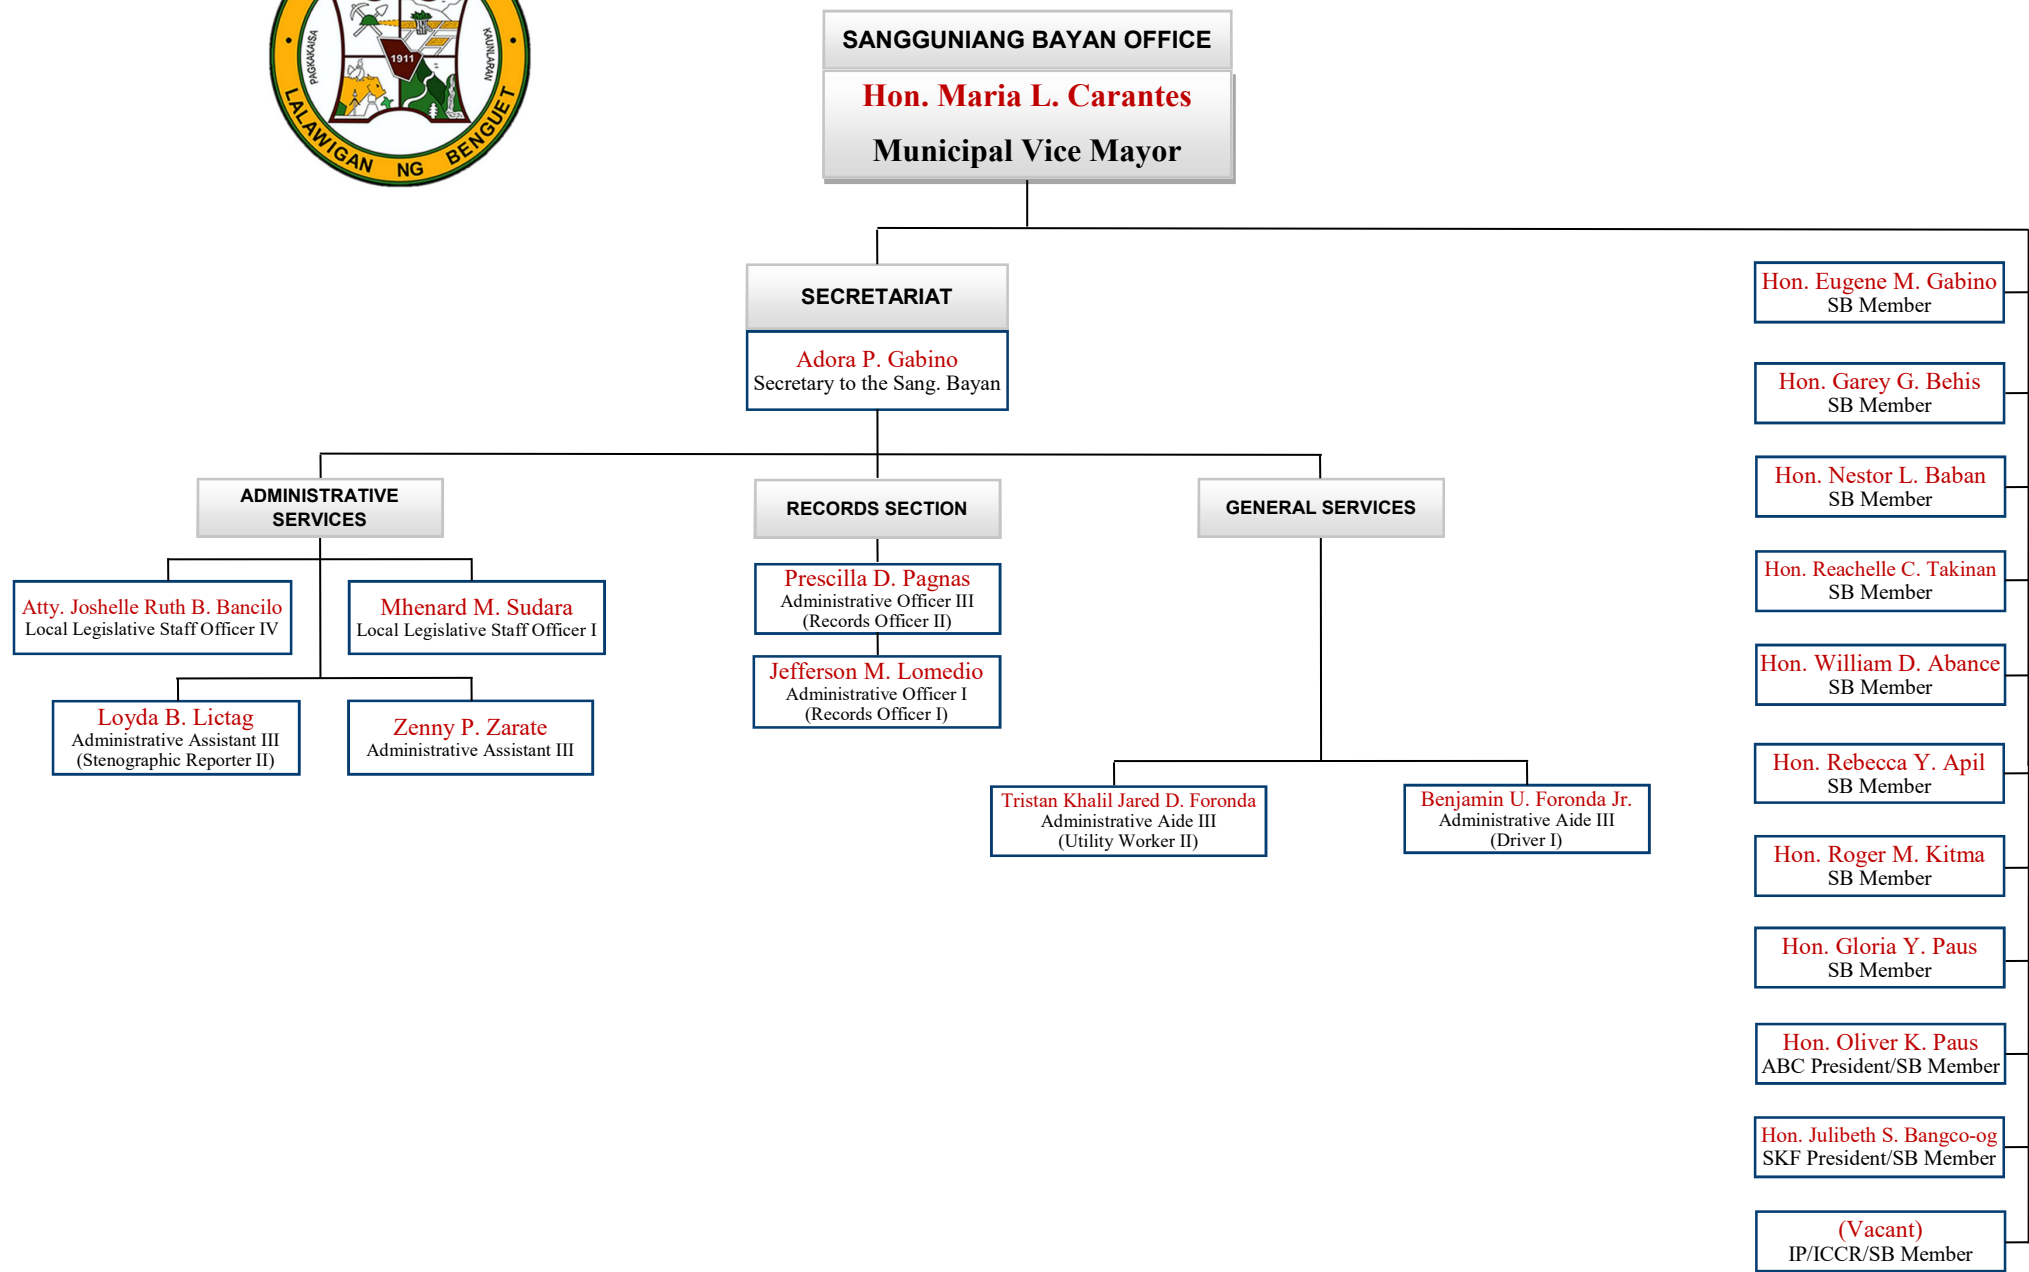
PAGKAKAISA KAUNLARAN 1911 LALAWIGAN NG BENGUET

SANGGUNIANG BAYAN OFFICE

Hon. Maria L. Carantes
Municipal Vice Mayor

SECRETARIAT

Adora P. Gabino
Secretary to the Sang. Bayan

ADMINISTRATIVE SERVICES

Atty. Joshelle Ruth B. Bancilo
Local Legislative Staff Officer IV

Mhenard M. Sudara
Local Legislative Staff Officer I

Loyda B. Lictag
Administrative Assistant III
(Stenographic Reporter II)

Zenny P. Zarate
Administrative Assistant III

RECORDS SECTION

Prescilla D. Pagnas
Administrative Officer III
(Records Officer II)

Jefferson M. Lomedio
Administrative Officer I
(Records Officer I)

GENERAL SERVICES

Tristan Khalil Jared D. Foronda
Administrative Aide III
(Utility Worker II)

Benjamin U. Foronda Jr.
Administrative Aide III
(Driver I)

Hon. Eugene M. Gabino
SB Member

Hon. Garey G. Behis
SB Member

Hon. Nestor L. Baban
SB Member

Hon. Reachelle C. Takinan
SB Member

Hon. William D. Abance
SB Member

Hon. Rebecca Y. April
SB Member

Hon. Roger M. Kitma
SB Member

Hon. Gloria Y. Paus
SB Member

Hon. Oliver K. Paus
ABC President/SB Member

Hon. Julibeth S. Bangco-og
SKF President/SB Member

(Vacant)
IP/ICCR/SB Member